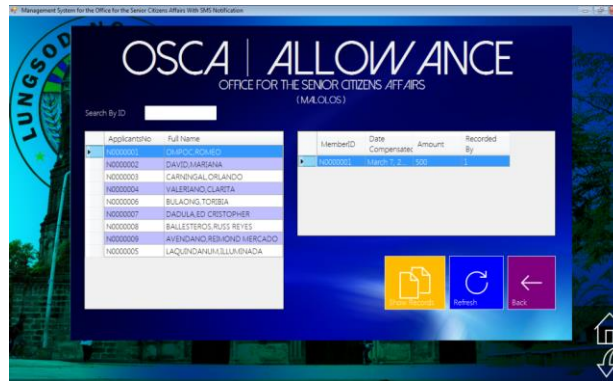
Management System for the Office for the Senior Citizens Affairs With SMS Notification

LUNGSOD

OSCA | ALLOWANCE
OFFICE FOR THE SENIOR CITIZENS AFFAIRS
(MALOLOS)

Search By ID

| ApplicantsNo | Full Name |
|---|---|
| N0000001 | DIMPOC,ROMEO |
| N0000002 | DAVID,MARIANA |
| N0000003 | CARNINGAL,ORLANDO |
| N0000004 | VALERIANO,CLARITA |
| N0000006 | BULAONG,TORIBIA |
| N0000007 | DADULA,ED CRISTOPHER |
| N0000008 | BALLESTEROS,RUSS REYES |
| N0000009 | AVENDANO,REIMOND MERCADO |
| N0000005 | LAQUINDANUM,ILUMINADA |

| MemberID | Date Compensated | Amount | Recorded By |
|---|---|---|---|
| N0000001 | March 7, 2... | 500 | 1 |

Show Records

Refresh

Back